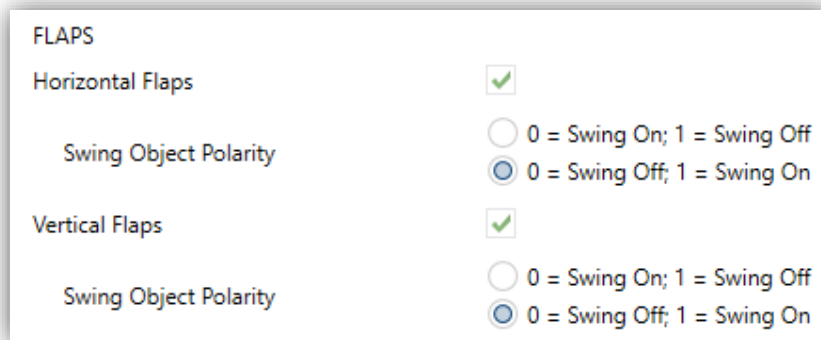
FLAPS

Horizontal Flaps

Swing Object Polarity

0 = Swing On; 1 = Swing Off

0 = Swing Off; 1 = Swing On

Vertical Flaps

Swing Object Polarity

0 = Swing On; 1 = Swing Off

0 = Swing Off; 1 = Swing On